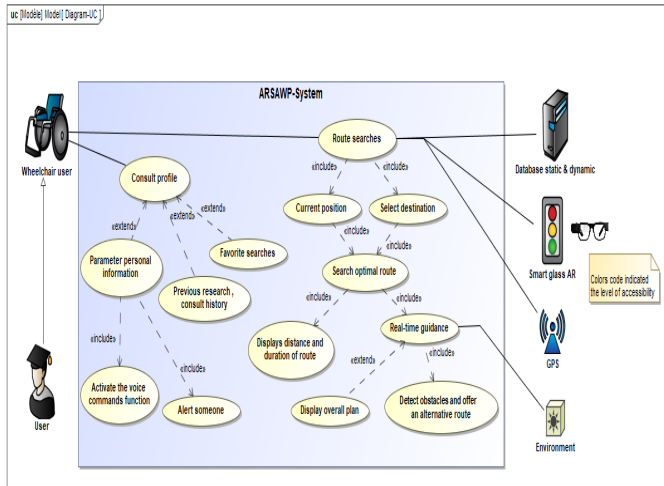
uc [Modèle] Model[ Diagram-UC ]

ARSAWP-System

Wheelchair user

User

Route searches

Consult profile

«include»

«include»

Current position

Select destination

«extend»

«extend»

«extend»

Favorite searches

«include»

«include»

Parameter personal information

Previous research , consult history

Search optimal route

«include»

«include»

Displays distance and duration of route

Real-time guidance

«include»

«include»

«extend»

«include»

Activate the voice commands function

Alert someone

Display overall plan

Detect obstacles and offer an alternative route

Database static & dynamic

Smart glass AR

Colors code indicated the level of accessibility

GPS

Environment